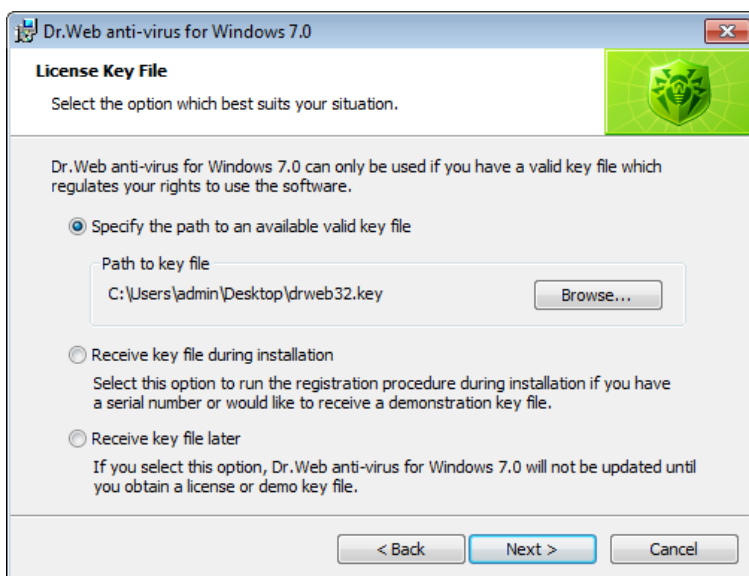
Dr.Web anti-virus for Windows 7.0

License Key File

Select the option which best suits your situation.

Dr.Web anti-virus for Windows 7.0 can only be used if you have a valid key file which regulates your rights to use the software.

Specify the path to an available valid key file

Path to key file

C:\Users\admin\Desktop\drweb32.key

Browse...

Receive key file during installation

Select this option to run the registration procedure during installation if you have a serial number or would like to receive a demonstration key file.

Receive key file later

If you select this option, Dr.Web anti-virus for Windows 7.0 will not be updated until you obtain a license or demo key file.

< Back

Next >

Cancel